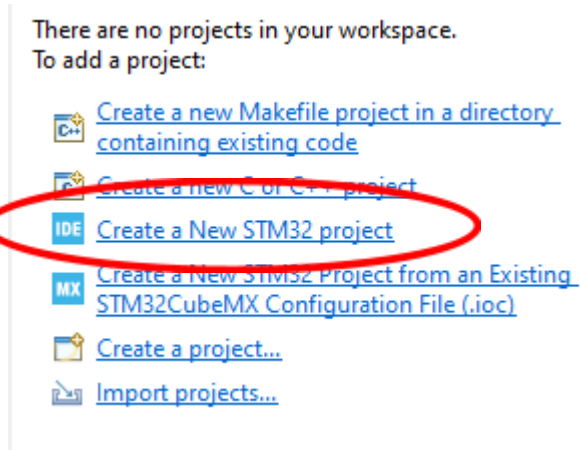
There are no projects in your workspace.
To add a project:

C++ Create a new Makefile project in a directory containing existing code

C Create a new C or C++ project

IDE Create a New STM32 project

MX Create a New STM32 Project from an Existing STM32CubeMX Configuration File (.ioc)

Create a project...

Import projects...